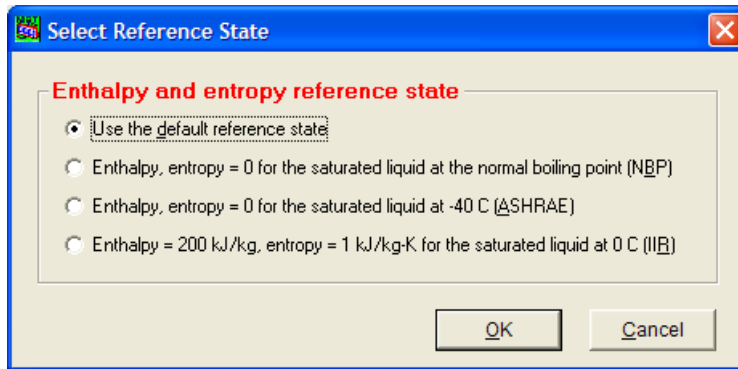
Select Reference State

Enthalpy and entropy reference state

Use the default reference state

Enthalpy, entropy = 0 for the saturated liquid at the normal boiling point (NBP)

Enthalpy, entropy = 0 for the saturated liquid at -40 C (ASHRAE)

Enthalpy = 200 kJ/kg, entropy = 1 kJ/kg-K for the saturated liquid at 0 C (IIR)

OK

Cancel